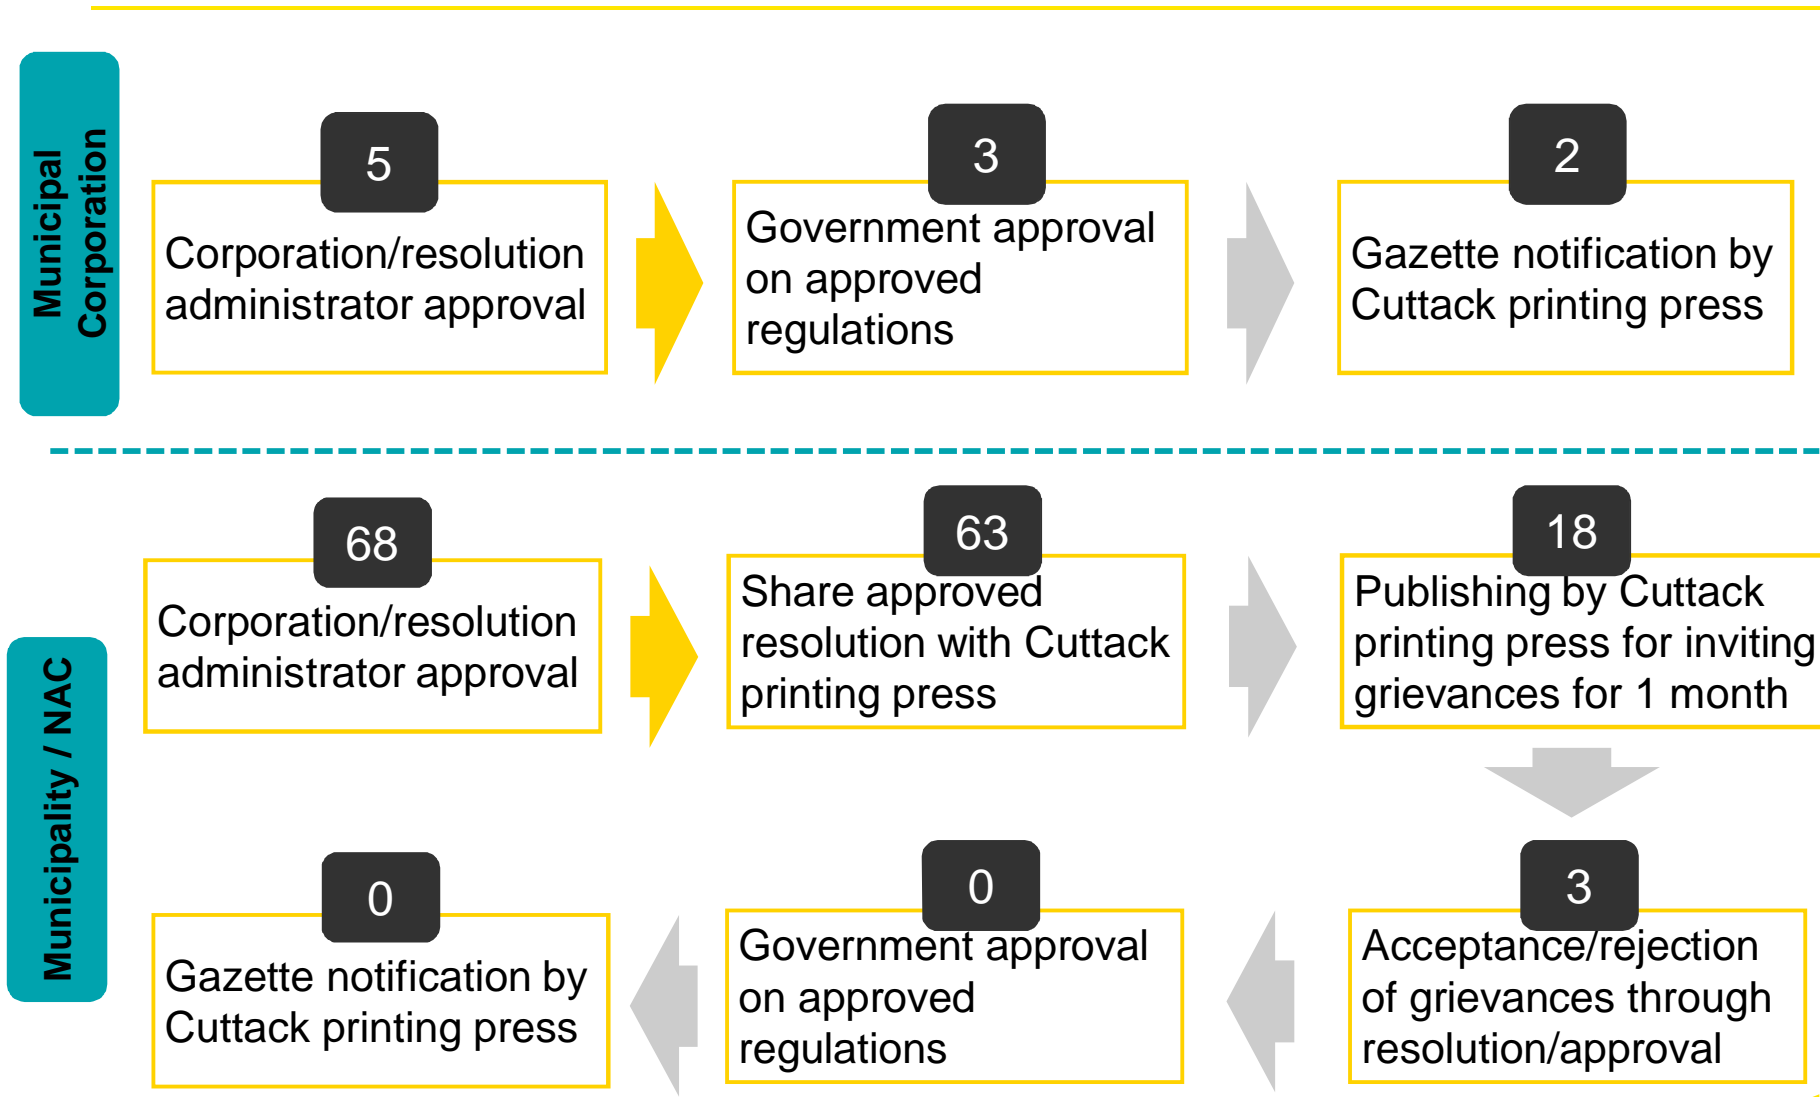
Municipal Corporation

5
Corporation/resolution administrator approval

3
Government approval on approved regulations

2
Gazette notification by Cuttack printing press

Municipality / NAC

68
Corporation/resolution administrator approval

63
Share approved resolution with Cuttack printing press

18
Publishing by Cuttack printing press for inviting grievances for 1 month

3
Acceptance/rejection of grievances through resolution/approval

0
Government approval on approved regulations

0
Gazette notification by Cuttack printing press